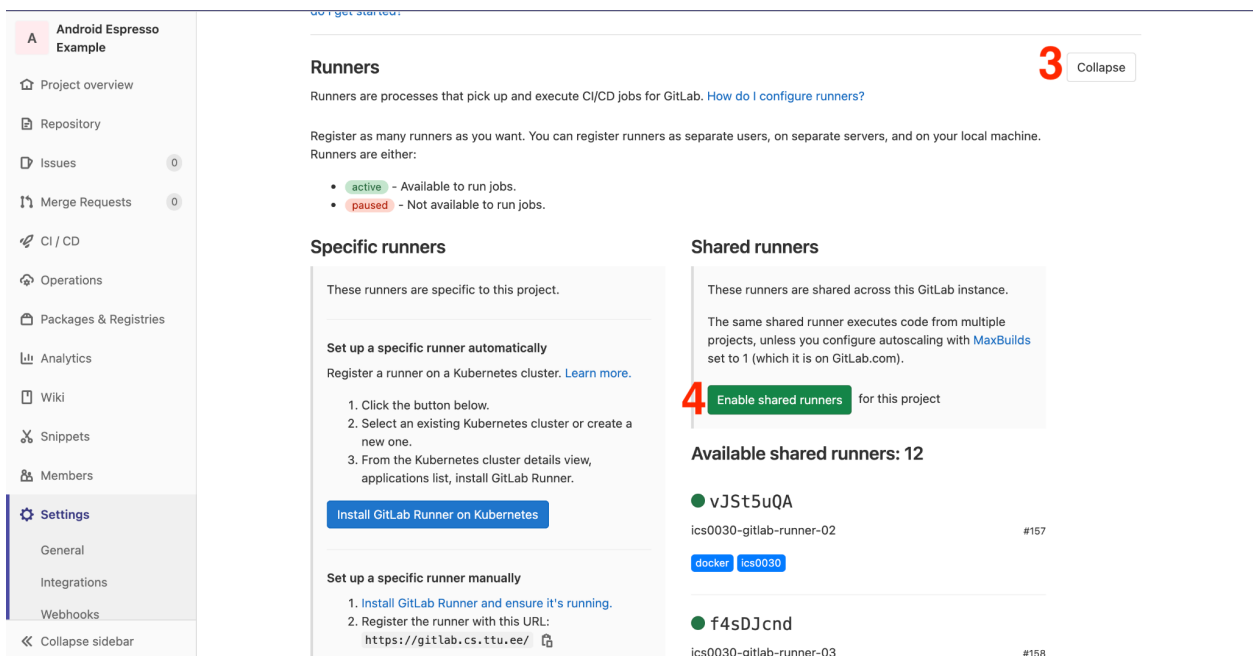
A Android Espresso Example

Project overview

Repository

Issues 0

Merge Requests 0

CI / CD

Operations

Packages & Registries

Analytics

Wiki

Snippets

Members

Settings

General

Integrations

Webhooks

« Collapse sidebar

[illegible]

Runners

3 Collapse

Runners are processes that pick up and execute CI/CD jobs for GitLab. How do I configure runners?

Register as many runners as you want. You can register runners as separate users, on separate servers, and on your local machine. Runners are either:

- active - Available to run jobs.
- paused - Not available to run jobs.

Specific runners

These runners are specific to this project.

Set up a specific runner automatically

Register a runner on a Kubernetes cluster. Learn more.

1. Click the button below.
2. Select an existing Kubernetes cluster or create a new one.
3. From the Kubernetes cluster details view, applications list, install GitLab Runner.

Install GitLab Runner on Kubernetes

Set up a specific runner manually

1. Install GitLab Runner and ensure it's running.
2. Register the runner with this URL:
https://gitlab.cs.ttu.ee/

Shared runners

These runners are shared across this GitLab instance.

The same shared runner executes code from multiple projects, unless you configure autoscaling with MaxBuilds set to 1 (which it is on GitLab.com).

4 Enable shared runners for this project

Available shared runners: 12

vJSt5uQA

ics0030-gitlab-runner-02 #157

docker ics0030

f4sDJcnd

ics0030-gitlab-runner-03 #158